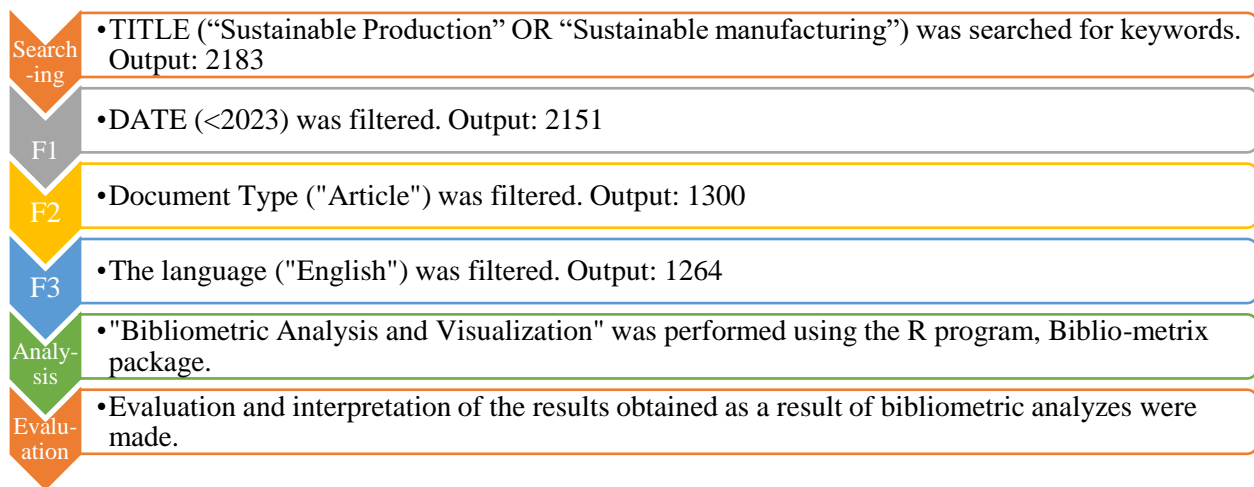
Search-ing

•TITLE (“Sustainable Production” OR “Sustainable manufacturing”) was searched for keywords. Output: 2183

F1

•DATE (<2023) was filtered. Output: 2151

F2

•Document Type ("Article") was filtered. Output: 1300

F3

•The language ("English") was filtered. Output: 1264

Analy-sis

•"Bibliometric Analysis and Visualization" was performed using the R program, Biblio-metrix package.

Evalu-ation

•Evaluation and interpretation of the results obtained as a result of bibliometric analyzes were made.